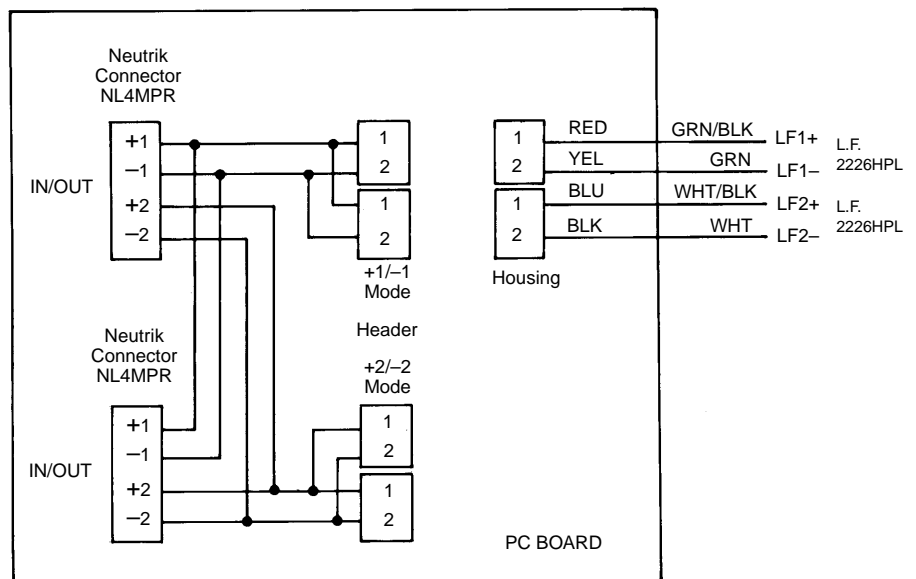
Neutrik Connector NL4MPR

IN/OUT

+1
–1
+2
–2

1
2
1
2

+1/–1 Mode

Header

+2/–2 Mode

Neutrik Connector NL4MPR

IN/OUT

+1
–1
+2
–2

1
2
1
2

1
2
1
2

Housing

RED
YEL
BLU
BLK

GRN/BLK
GRN
WHT/BLK
WHT

LF1+
LF1–
LF2+
LF2–

L.F. 2226HPL
L.F. 2226HPL

PC BOARD